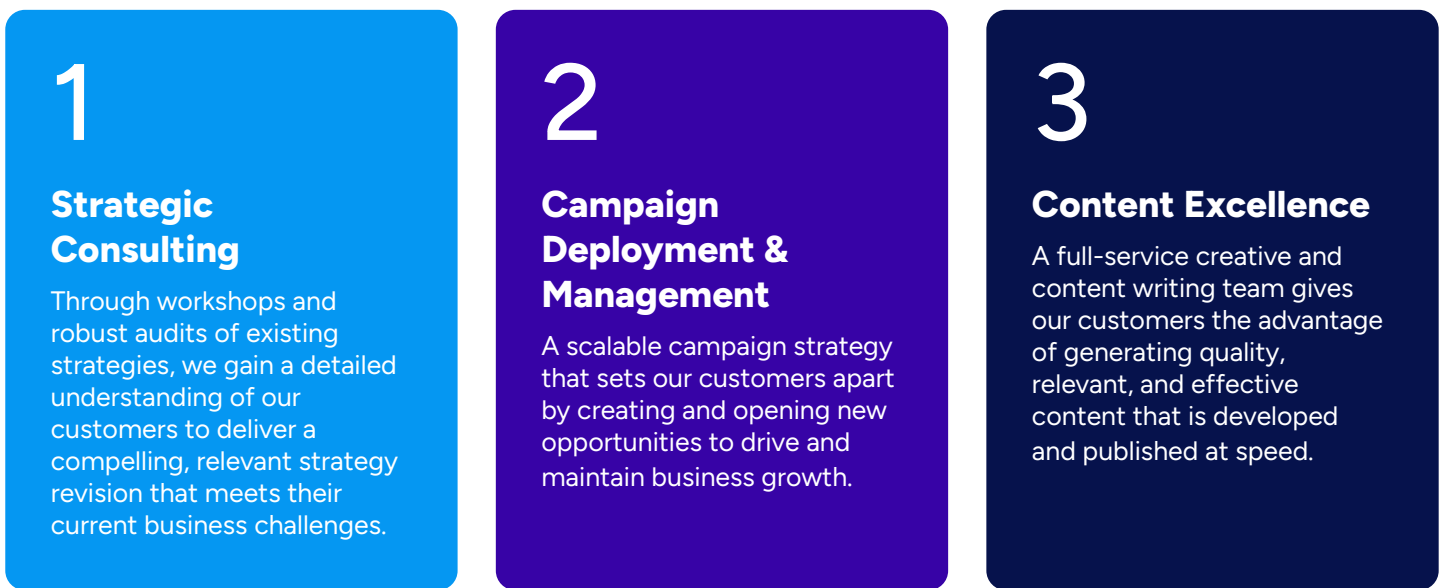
1

Strategic Consulting

Through workshops and robust audits of existing strategies, we gain a detailed understanding of our customers to deliver a compelling, relevant strategy revision that meets their current business challenges.

2

Campaign Deployment & Management

A scalable campaign strategy that sets our customers apart by creating and opening new opportunities to drive and maintain business growth.

3

Content Excellence

A full-service creative and content writing team gives our customers the advantage of generating quality, relevant, and effective content that is developed and published at speed.